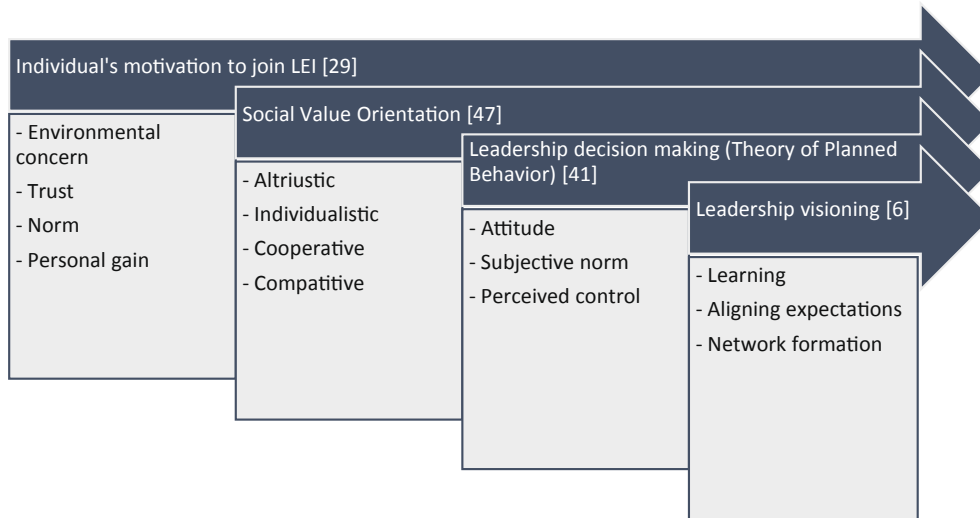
Individual's motivation to join LEI [29]

- Environmental concern
- Trust
- Norm
- Personal gain

Social Value Orientation [47]

- Altriustic
- Individualistic
- Cooperative
- Compatitive

Leadership decision making (Theory of Planned Behavior) [41]

- Attitude
- Subjective norm
- Perceived control

Leadership visioning [6]

- Learning
- Aligning expectations
- Network formation